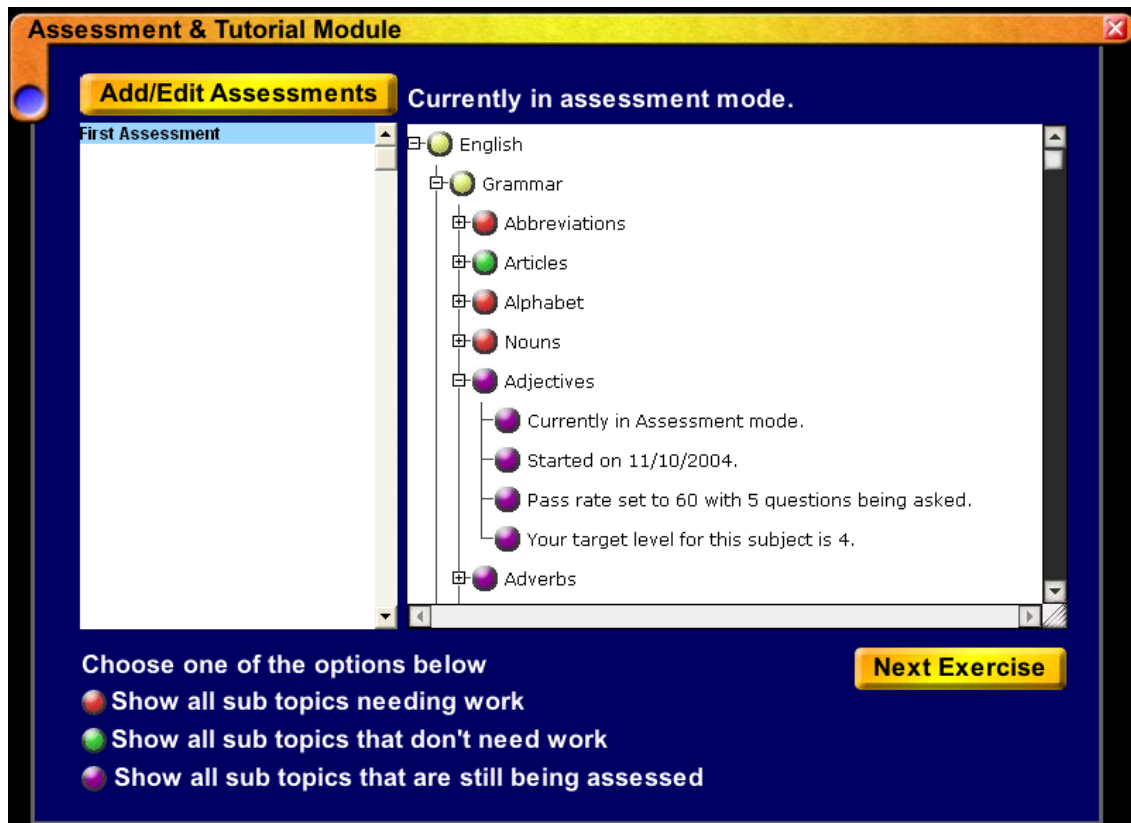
Assessment & Tutorial Module

Add/Edit Assessments

Currently in assessment mode.

First Assessment

English
Grammar
Abbreviations
Articles
Alphabet
Nouns
Adjectives
Currently in Assessment mode.
Started on 11/10/2004.
Pass rate set to 60 with 5 questions being asked.
Your target level for this subject is 4.
Adverbs

Choose one of the options below
Show all sub topics needing work
Show all sub topics that don't need work
Show all sub topics that are still being assessed

Next Exercise